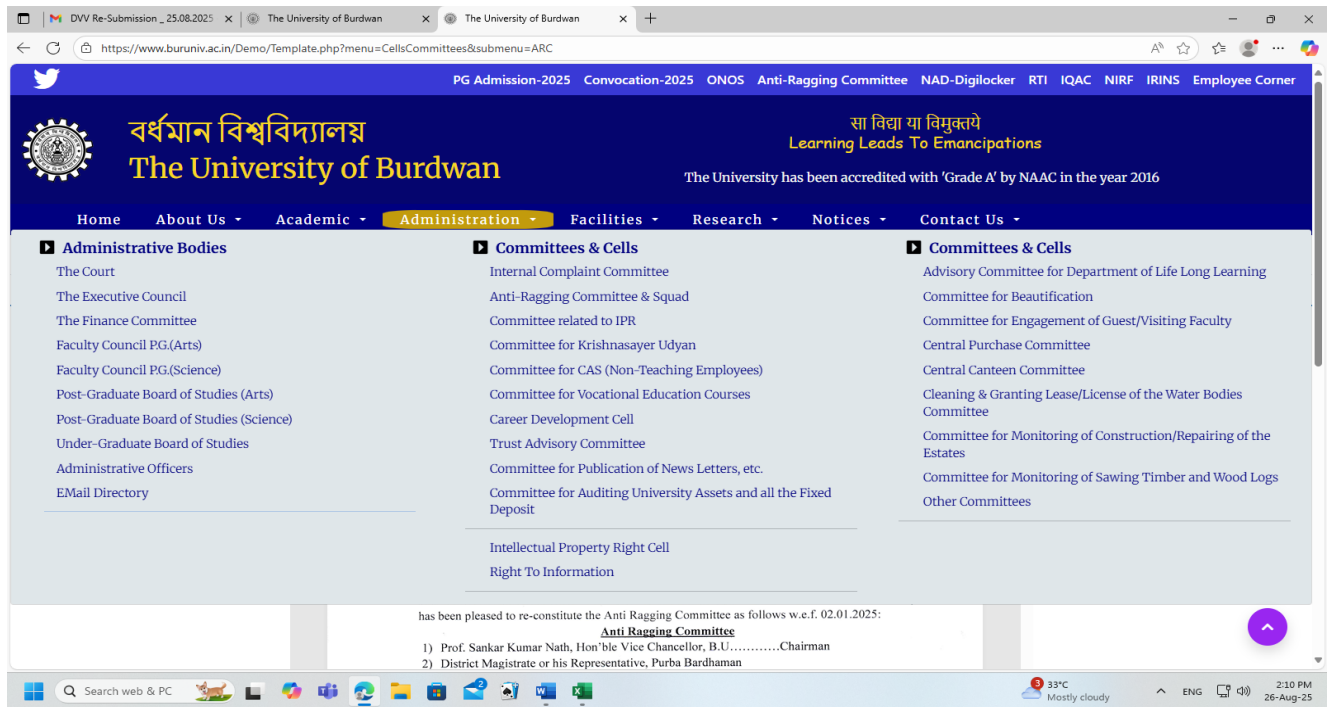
DVV Re-Submission _ 25.08.2025 | The University of Burdwan | The University of Burdwan

https://www.buruniv.ac.in/Demo/Template.php?menu=CellsCommittees&submenu=ARC

PG Admission-2025 Convocation-2025 ONOS Anti-Ragging Committee NAD-Digilocker RTI IQAC NIRF IRINS Employee Corner

বর্ধমান বিশ্ববিদ্যালয়
The University of Burdwan

सा विद्या या विमुक्तये
Learning Leads To Emancipations

The University has been accredited with 'Grade A' by NAAC in the year 2016

Home About Us Academic Administration Facilities Research Notices Contact Us

Administrative Bodies
The Court
The Executive Council
The Finance Committee
Faculty Council P.G.(Arts)
Faculty Council P.G.(Science)
Post-Graduate Board of Studies (Arts)
Post-Graduate Board of Studies (Science)
Under-Graduate Board of Studies
Administrative Officers
EMail Directory

Committees & Cells
Internal Complaint Committee
Anti-Ragging Committee & Squad
Committee related to IPR
Committee for Krishnasayer Udyan
Committee for CAS (Non-Teaching Employees)
Committee for Vocational Education Courses
Career Development Cell
Trust Advisory Committee
Committee for Publication of News Letters, etc.
Committee for Auditing University Assets and all the Fixed Deposit

Intellectual Property Right Cell
Right To Information

Committees & Cells
Advisory Committee for Department of Life Long Learning
Committee for Beautification
Committee for Engagement of Guest/Visiting Faculty
Central Purchase Committee
Central Canteen Committee
Cleaning & Granting Lease/License of the Water Bodies Committee
Committee for Monitoring of Construction/Repairing of the Estates
Committee for Monitoring of Sawing Timber and Wood Logs
Other Committees

has been pleased to re-constitute the Anti Ragging Committee as follows w.e.f. 02.01.2025:
Anti Ragging Committee
1) Prof. Sankar Kumar Nath, Hon'ble Vice Chancellor, B.U............Chairman
2) District Magistrate or his Representative, Purba Bardhaman

Search web & PC
33°C Mostly cloudy
ENG
2:10 PM
26-Aug-25